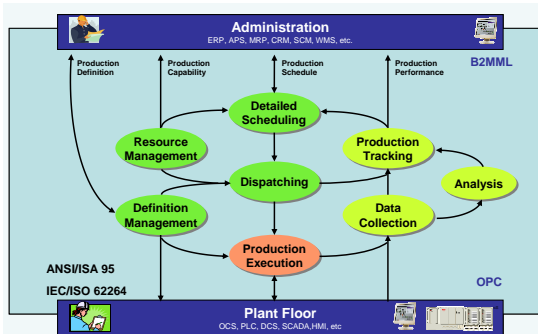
Administration
ERP, APS, MRP, CRM, SCM, WMS, etc.

Production Definition

Production Capability

Production Schedule

Production Performance

B2MML

Detailed Scheduling

Resource Management

Production Tracking

Dispatching

Analysis

Definition Management

Data Collection

Production Execution

ANSI/ISA 95

IEC/ISO 62264

OPC

Plant Floor
OCS, PLC, DCS, SCADA,HMI, etc